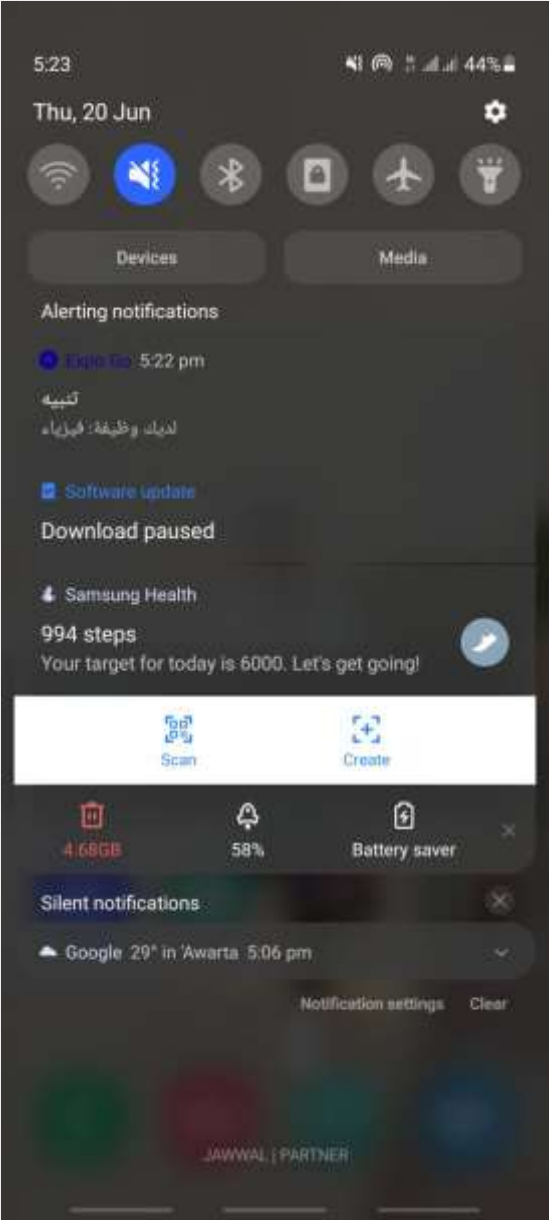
5:23 44%

Thu, 20 Jun

Devices

Media

Alerting notifications

Expo Go 5:22 pm

تنبيه

لديك وظيفة: فيزياء

Software update

Download paused

Samsung Health

994 steps

Your target for today is 6000. Let's get going!

Scan

Create

4.68GB

58%

Battery saver

Silent notifications

Google 29° in 'Awarta 5:06 pm

Notification settings

Clear

JAWWAL | PARTNER